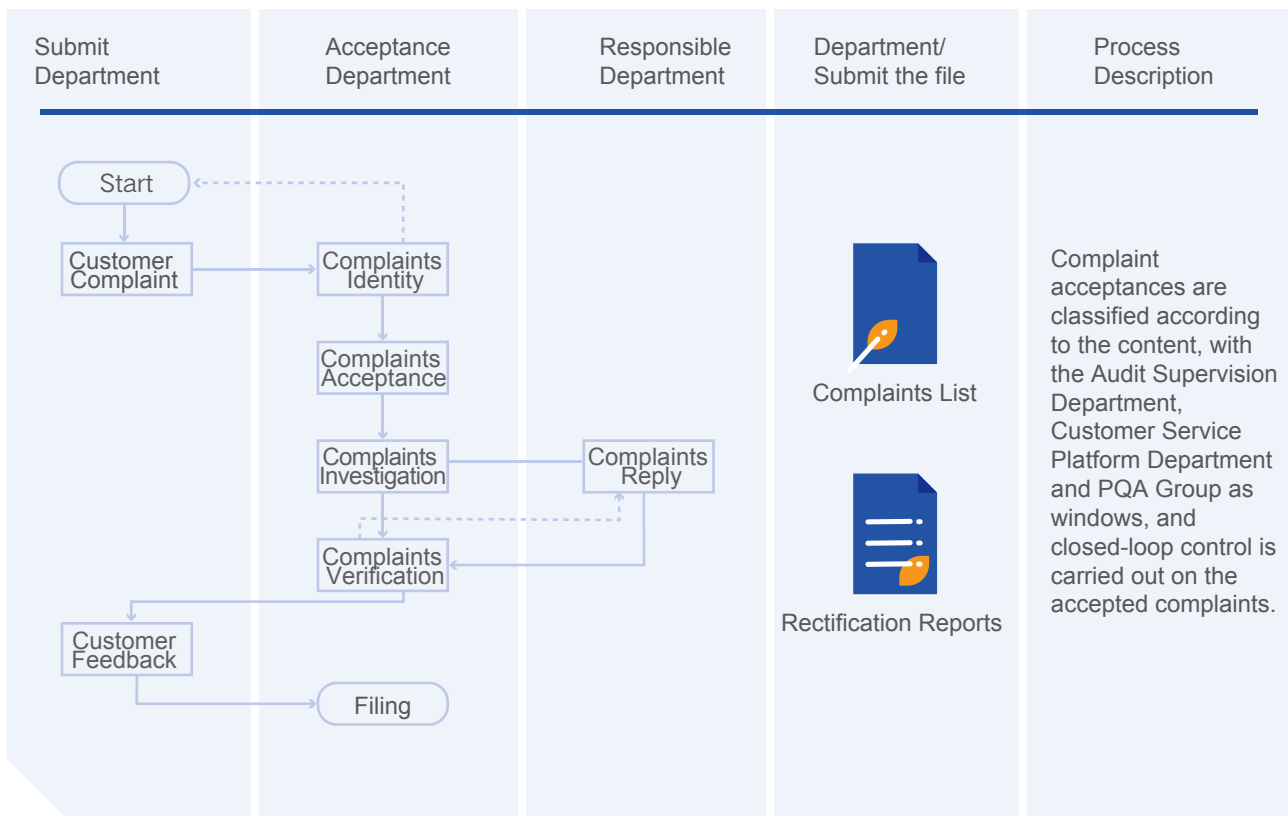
Submit Department

Acceptance Department

Responsible Department

Department/ Submit the file

Process Description

Start

Customer Complaint

Complaints Identity

Complaints Acceptance

Complaints Investigation

Complaints Reply

Complaints Verification

Customer Feedback

Filing

Complaints List

Rectification Reports

Complaint acceptances are classified according to the content, with the Audit Supervision Department, Customer Service Platform Department and PQA Group as windows, and closed-loop control is carried out on the accepted complaints.